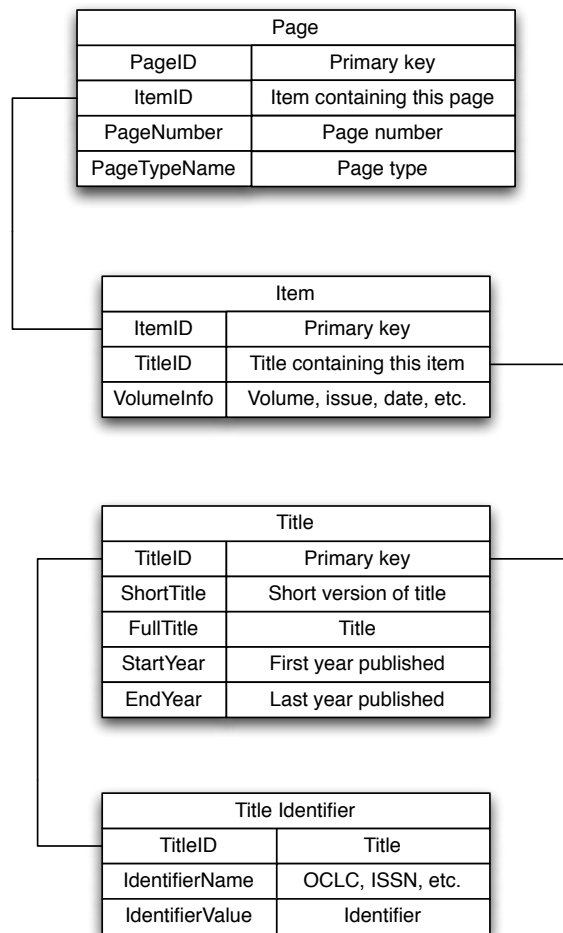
Page

| PageID | Primary key |
|---|---|
| ItemID | Item containing this page |
| PageNumber | Page number |
| PageTypeName | Page type |

Item

| ItemID | Primary key |
|---|---|
| TitleID | Title containing this item |
| VolumeInfo | Volume, issue, date, etc. |

Title

| TitleID | Primary key |
|---|---|
| ShortTitle | Short version of title |
| FullTitle | Title |
| StartYear | First year published |
| EndYear | Last year published |

Title Identifier

| TitleID | Title |
|---|---|
| IdentifierName | OCLC, ISSN, etc. |
| IdentifierValue | Identifier |